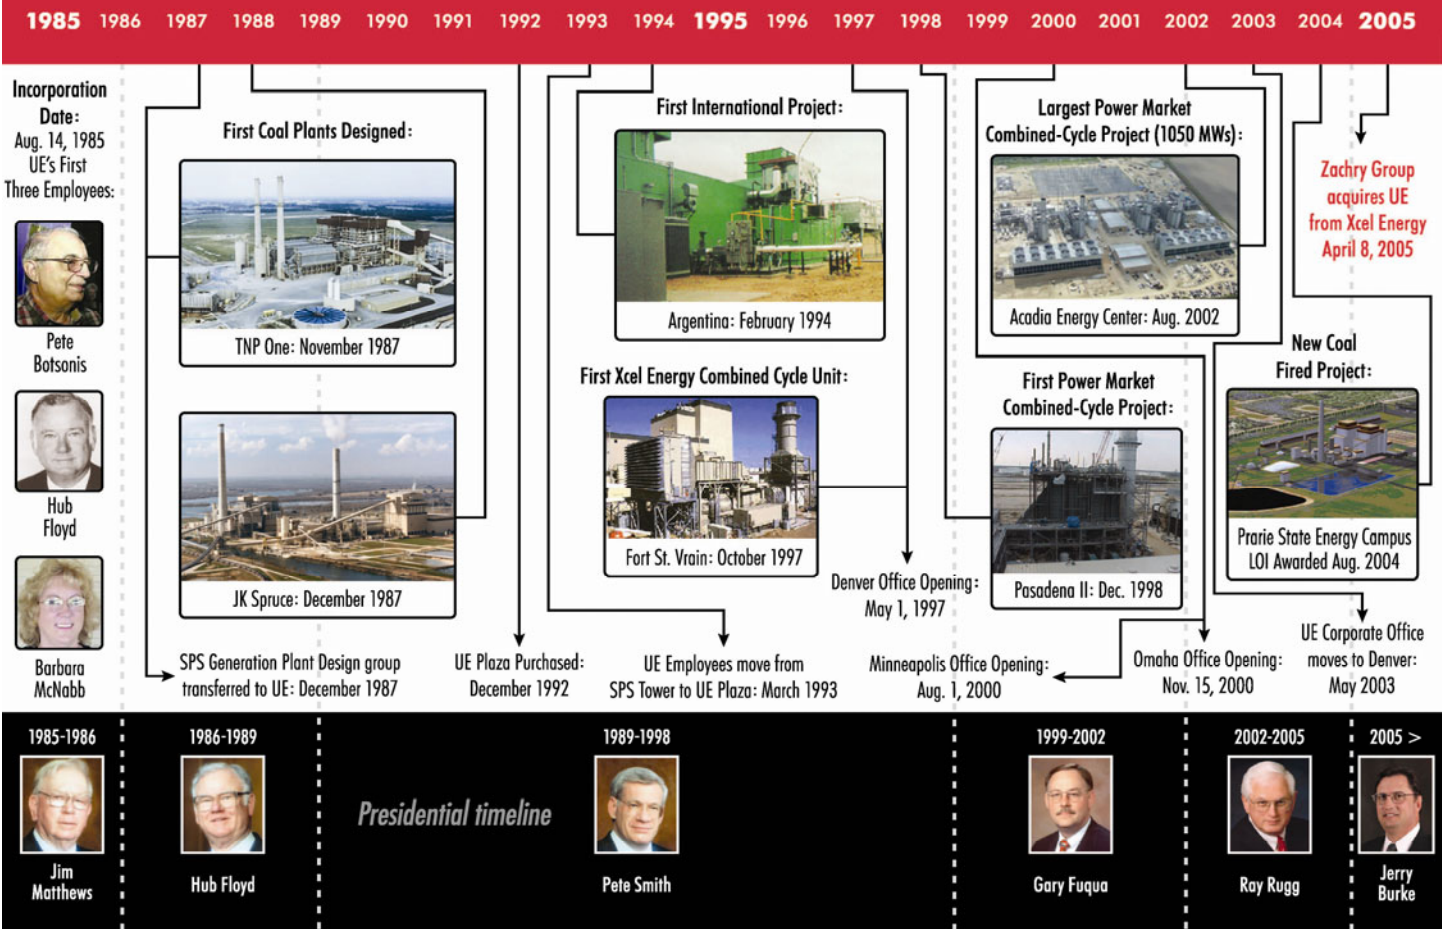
1985 1986 1987 1988 1989 1990 1991 1992 1993 1994 1995 1996 1997 1998 1999 2000 2001 2002 2003 2004 2005

Incorporation Date: Aug. 14, 1985 UE's First Three Employees:

Pete Botsonis

Hub Floyd

Barbara McNabb

First Coal Plants Designed:

TNP One: November 1987

JK Spruce: December 1987

SPS Generation Plant Design group transferred to UE: December 1987

UE Plaza Purchased: December 1992

First International Project:

Argentina: February 1994

First Xcel Energy Combined Cycle Unit:

Fort St. Vrain: October 1997

UE Employees move from SPS Tower to UE Plaza: March 1993

Denver Office Opening: May 1, 1997

Largest Power Market Combined-Cycle Project (1050 MWs):

Acadia Energy Center: Aug. 2002

First Power Market Combined-Cycle Project:

Pasadena II: Dec. 1998

Minneapolis Office Opening: Aug. 1, 2000

Omaha Office Opening: Nov. 15, 2000

Zachry Group acquires UE from Xcel Energy April 8, 2005

New Coal Fired Project:

Prarie State Energy Campus LOI Awarded Aug. 2004

UE Corporate Office moves to Denver: May 2003

1985-1986

Jim Matthews

1986-1989

Hub Floyd

Presidential timeline

1989-1998

Pete Smith

1999-2002

Gary Fuqua

2002-2005

Ray Rugg

2005 >

Jerry Burke